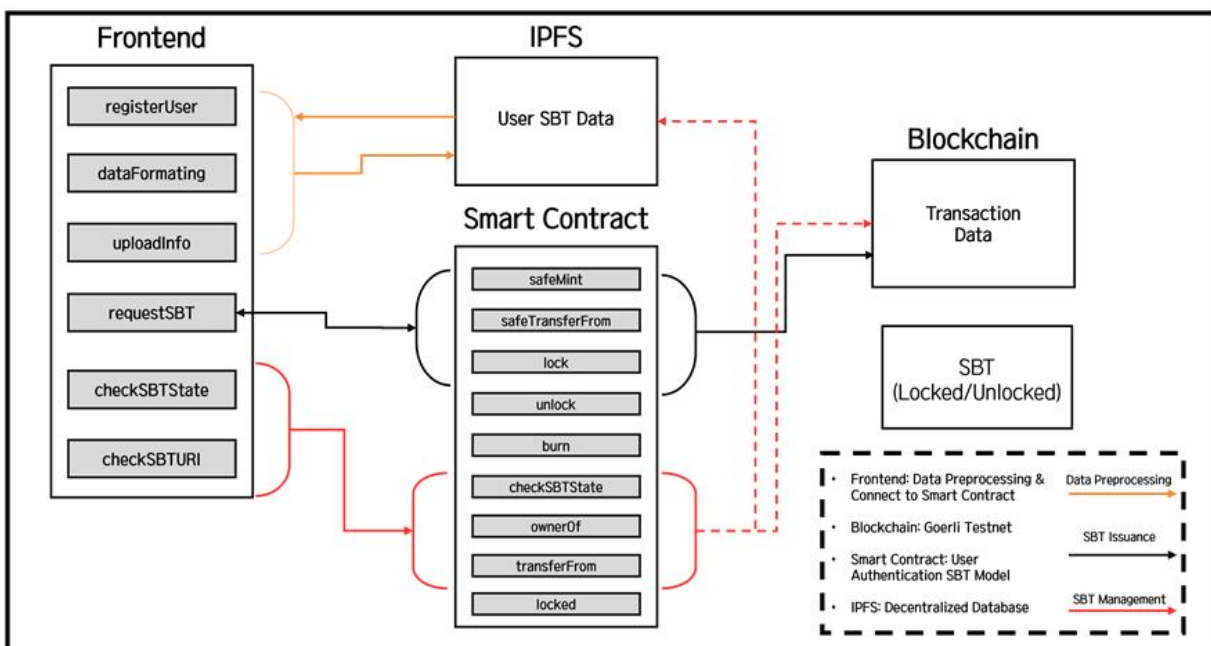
Frontend

registerUser

dataFormating

uploadInfo

requestSBT

checkSBTState

checkSBTURI

IPFS

User SBT Data

Smart Contract

safeMint

safeTransferFrom

lock

unlock

burn

checkSBTState

ownerOf

transferFrom

locked

Blockchain

Transaction Data

SBT (Locked/Unlocked)

Frontend: Data Preprocessing & Connect to Smart Contract

Data Preprocessing

Blockchain: Goerli Testnet

SBT Issuance

Smart Contract: User Authentication SBT Model

IPFS: Decentralized Database

SBT Management